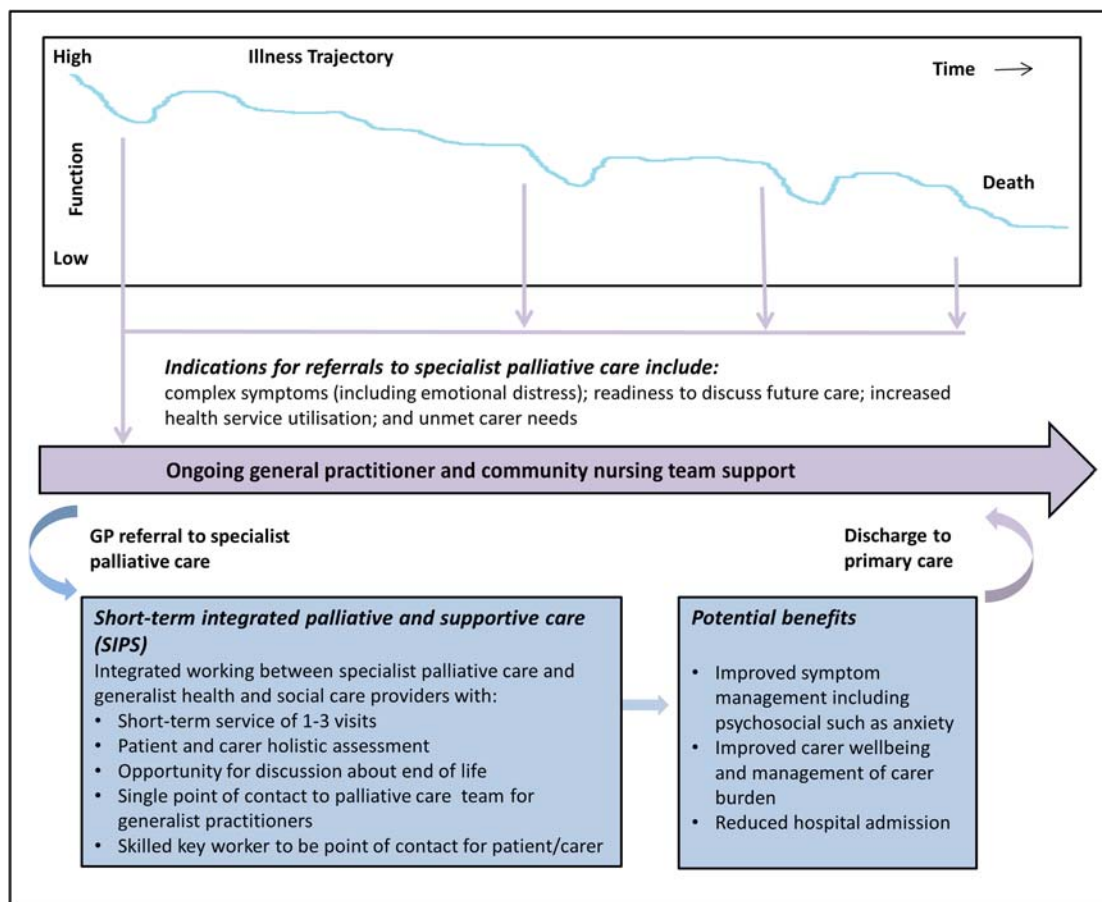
High
Illness Trajectory
Time →
Function
Death
Low

*Indications for referrals to specialist palliative care include:*
complex symptoms (including emotional distress); readiness to discuss future care; increased health service utilisation; and unmet carer needs

Ongoing general practitioner and community nursing team support

GP referral to specialist palliative care

Discharge to primary care

*Short-term integrated palliative and supportive care (SIPS)*
Integrated working between specialist palliative care and generalist health and social care providers with:
• Short-term service of 1-3 visits
• Patient and carer holistic assessment
• Opportunity for discussion about end of life
• Single point of contact to palliative care team for generalist practitioners
• Skilled key worker to be point of contact for patient/carer

*Potential benefits*
• Improved symptom management including psychosocial such as anxiety
• Improved carer wellbeing and management of carer burden
• Reduced hospital admission